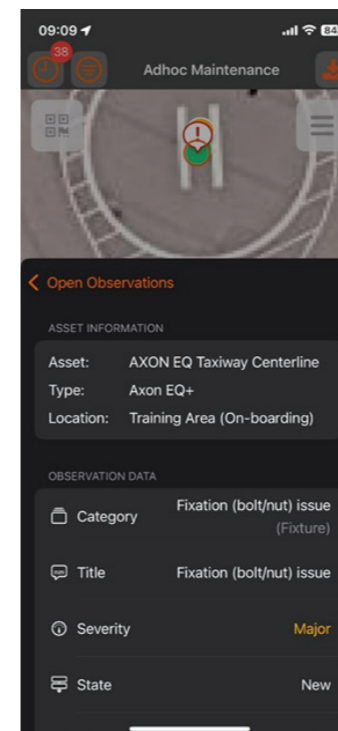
09:09

84

38

Adhoc Maintenance

Open Observations

ASSET INFORMATION

Asset: AXON EQ Taxiway Centerline

Type: Axon EQ+

Location: Training Area (On-boarding)

OBSERVATION DATA

Category Fixation (bolt/nut) issue (Fixture)

Title Fixation (bolt/nut) issue

Severity Major

State New